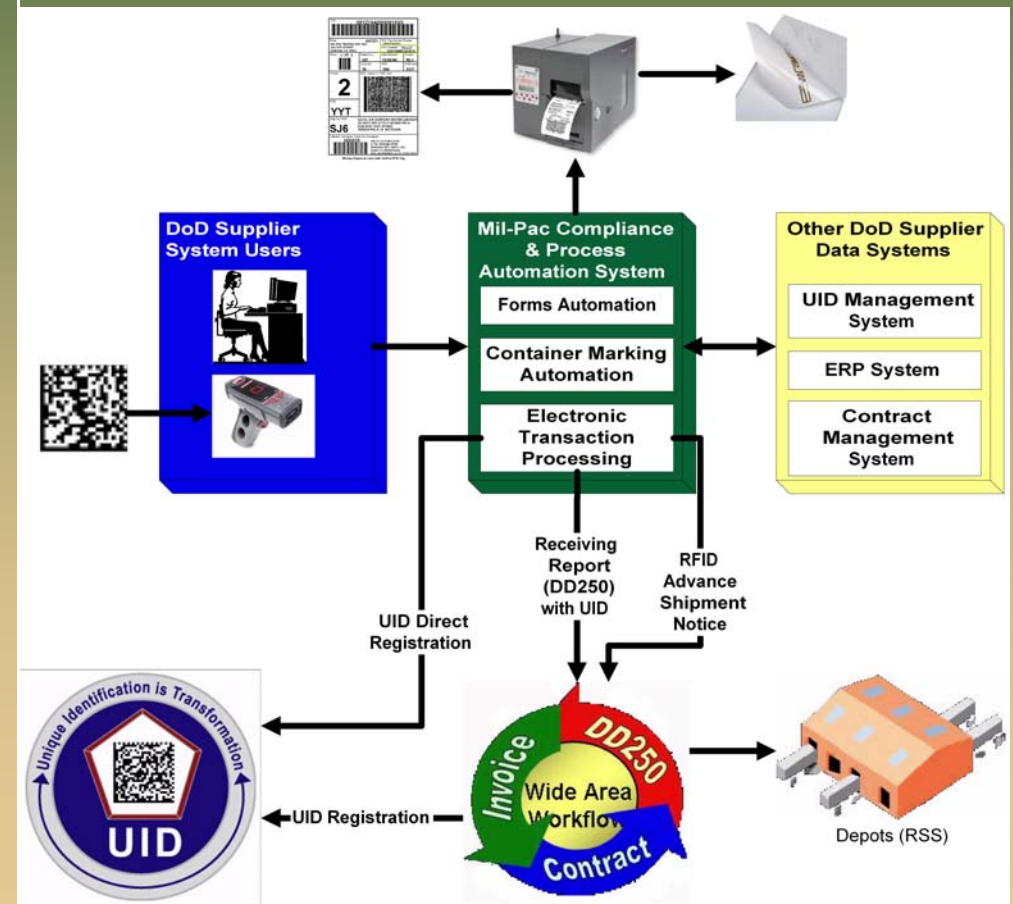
2
YYT
SJ6

DoD Supplier System Users

Mil-Pac Compliance & Process Automation System

Forms Automation

Container Marking Automation

Electronic Transaction Processing

Other DoD Supplier Data Systems

UID Management System

ERP System

Contract Management System

Receiving Report (DD250) with UID

RFID Advance Shipment Notice

UID Direct Registration

Unique Identification is Transformation

UID

UID Registration

Invoice

DD250

Wide Area Workflow

Contract

Depots (RSS)